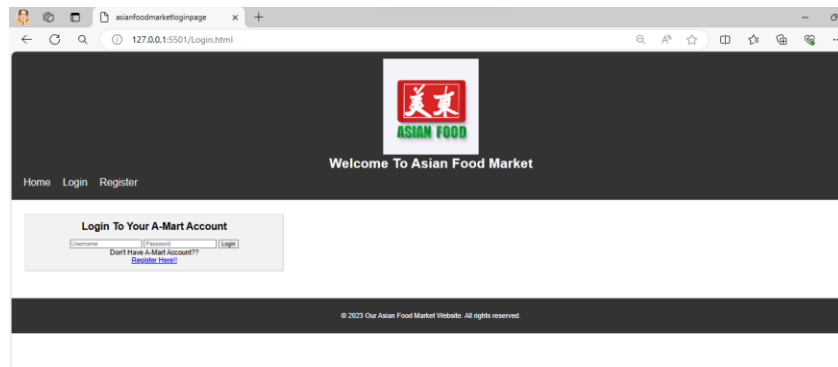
asianfoodmarketloginpage ×
+
127.0.0.1:5501/Login.html

美東
ASIAN FOOD

Welcome To Asian Food Market

Home Login Register

Login To Your A-Mart Account

Username Password Login

Don't Have A-Mart Account??
Register Here!!

© 2023 Our Asian Food Market Website. All rights reserved.